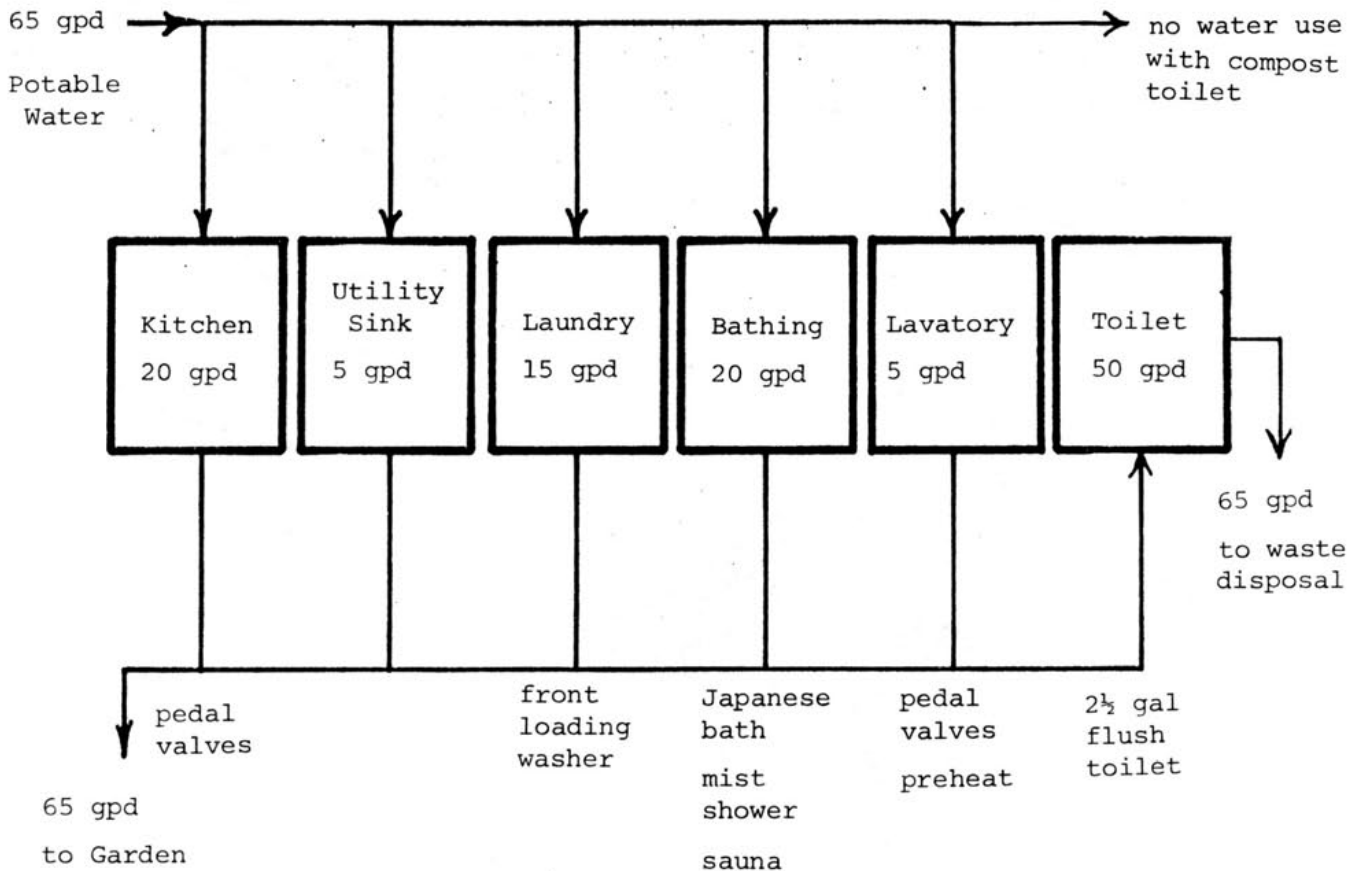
65 gpd

Potable Water

no water use with compost toilet

Kitchen 20 gpd

Utility Sink 5 gpd

Laundry 15 gpd

Bathing 20 gpd

Lavatory 5 gpd

Toilet 50 gpd

65 gpd

to waste disposal

pedal valves

front loading washer

Japanese bath

mist shower

sauna

pedal valves

preheat

$2\frac{1}{2}$ gal flush toilet

65 gpd

to Garden